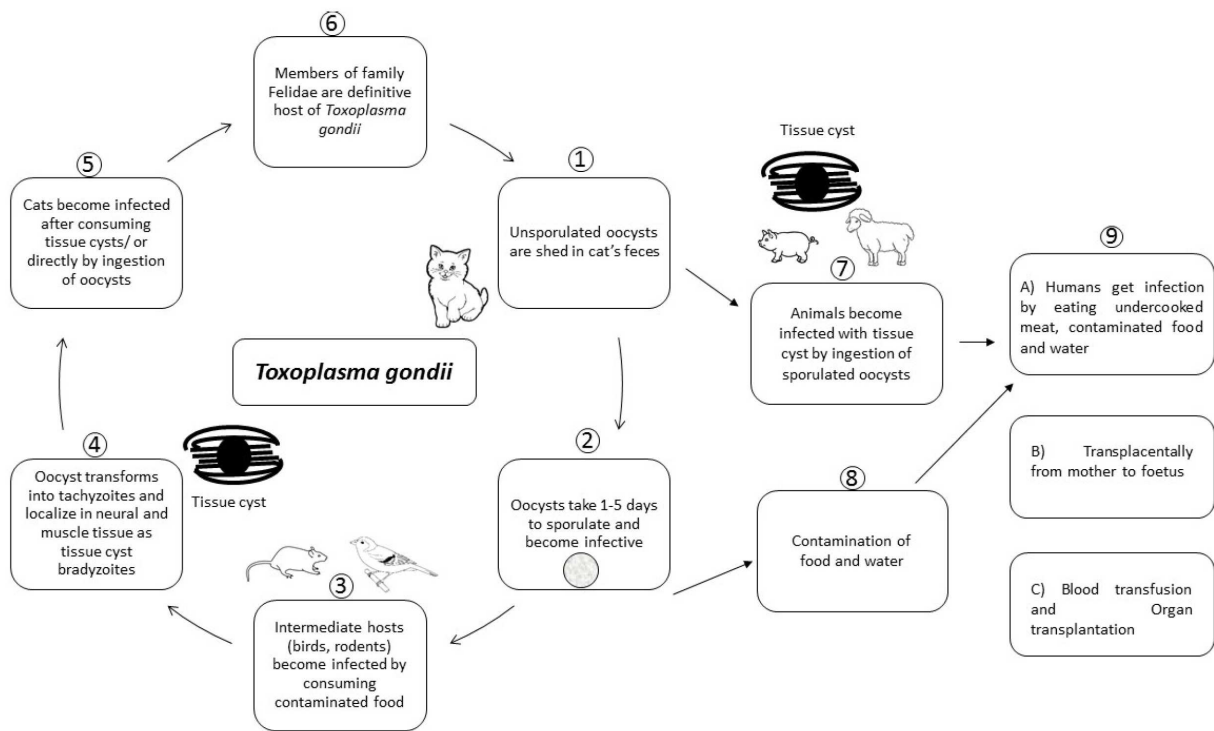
⑥

Members of family Felidae are definitive host of *Toxoplasma gondii*

⑤

Cats become infected after consuming tissue cysts/ or directly by ingestion of oocysts

①

Unsporulated oocysts are shed in cat's feces

Tissue cyst

⑦

Animals become infected with tissue cyst by ingestion of sporulated oocysts

⑨

A) Humans get infection by eating undercooked meat, contaminated food and water

**Toxoplasma gondii**

④

Oocyst transforms into tachyzoites and localize in neural and muscle tissue as tissue cyst bradyzoites

Tissue cyst

②

Oocysts take 1-5 days to sporulate and become infective

⑧

Contamination of food and water

B) Transplacentally from mother to foetus

③

Intermediate hosts (birds, rodents) become infected by consuming contaminated food

C) Blood transfusion and Organ transplantation